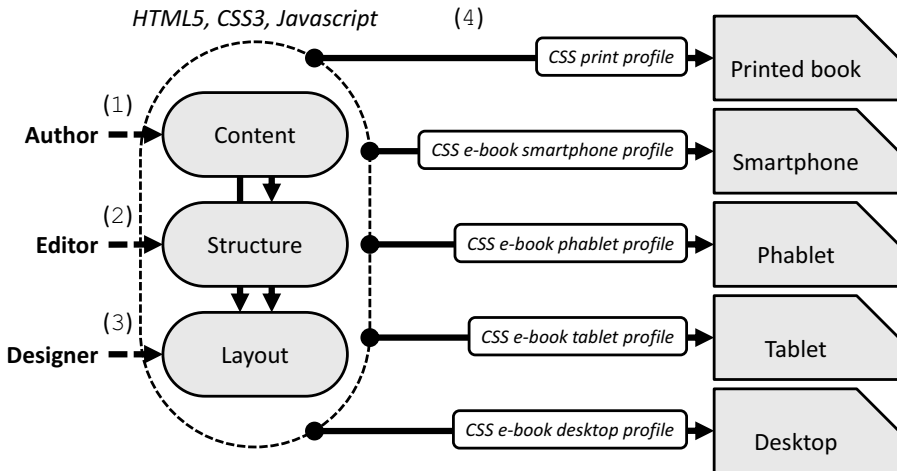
HTML5, CSS3, Javascript

(4)

(1)

Author

Content

(2)

Editor

Structure

(3)

Designer

Layout

CSS print profile

Printed book

CSS e-book smartphone profile

Smartphone

CSS e-book phablet profile

Phablet

CSS e-book tablet profile

Tablet

CSS e-book desktop profile

Desktop